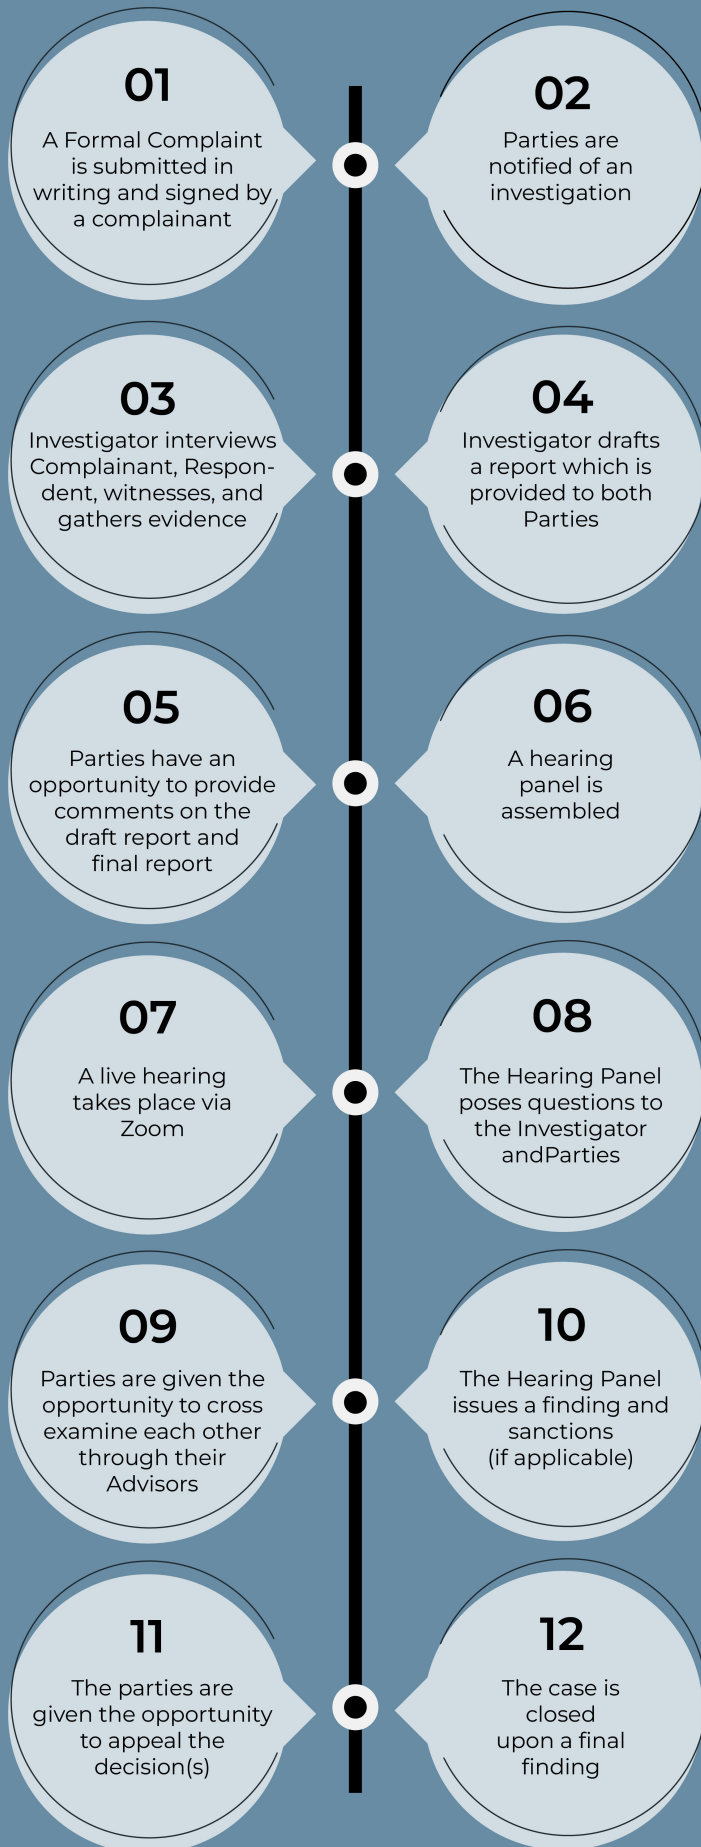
01
A Formal Complaint is submitted in writing and signed by a complainant

02
Parties are notified of an investigation

03
Investigator interviews Complainant, Respondent, witnesses, and gathers evidence

04
Investigator drafts a report which is provided to both Parties

05
Parties have an opportunity to provide comments on the draft report and final report

06
A hearing panel is assembled

07
A live hearing takes place via Zoom

08
The Hearing Panel poses questions to the Investigator andParties

09
Parties are given the opportunity to cross examine each other through their Advisors

10
The Hearing Panel issues a finding and sanctions (if applicable)

11
The parties are given the opportunity to appeal the decision(s)

12
The case is closed upon a final finding